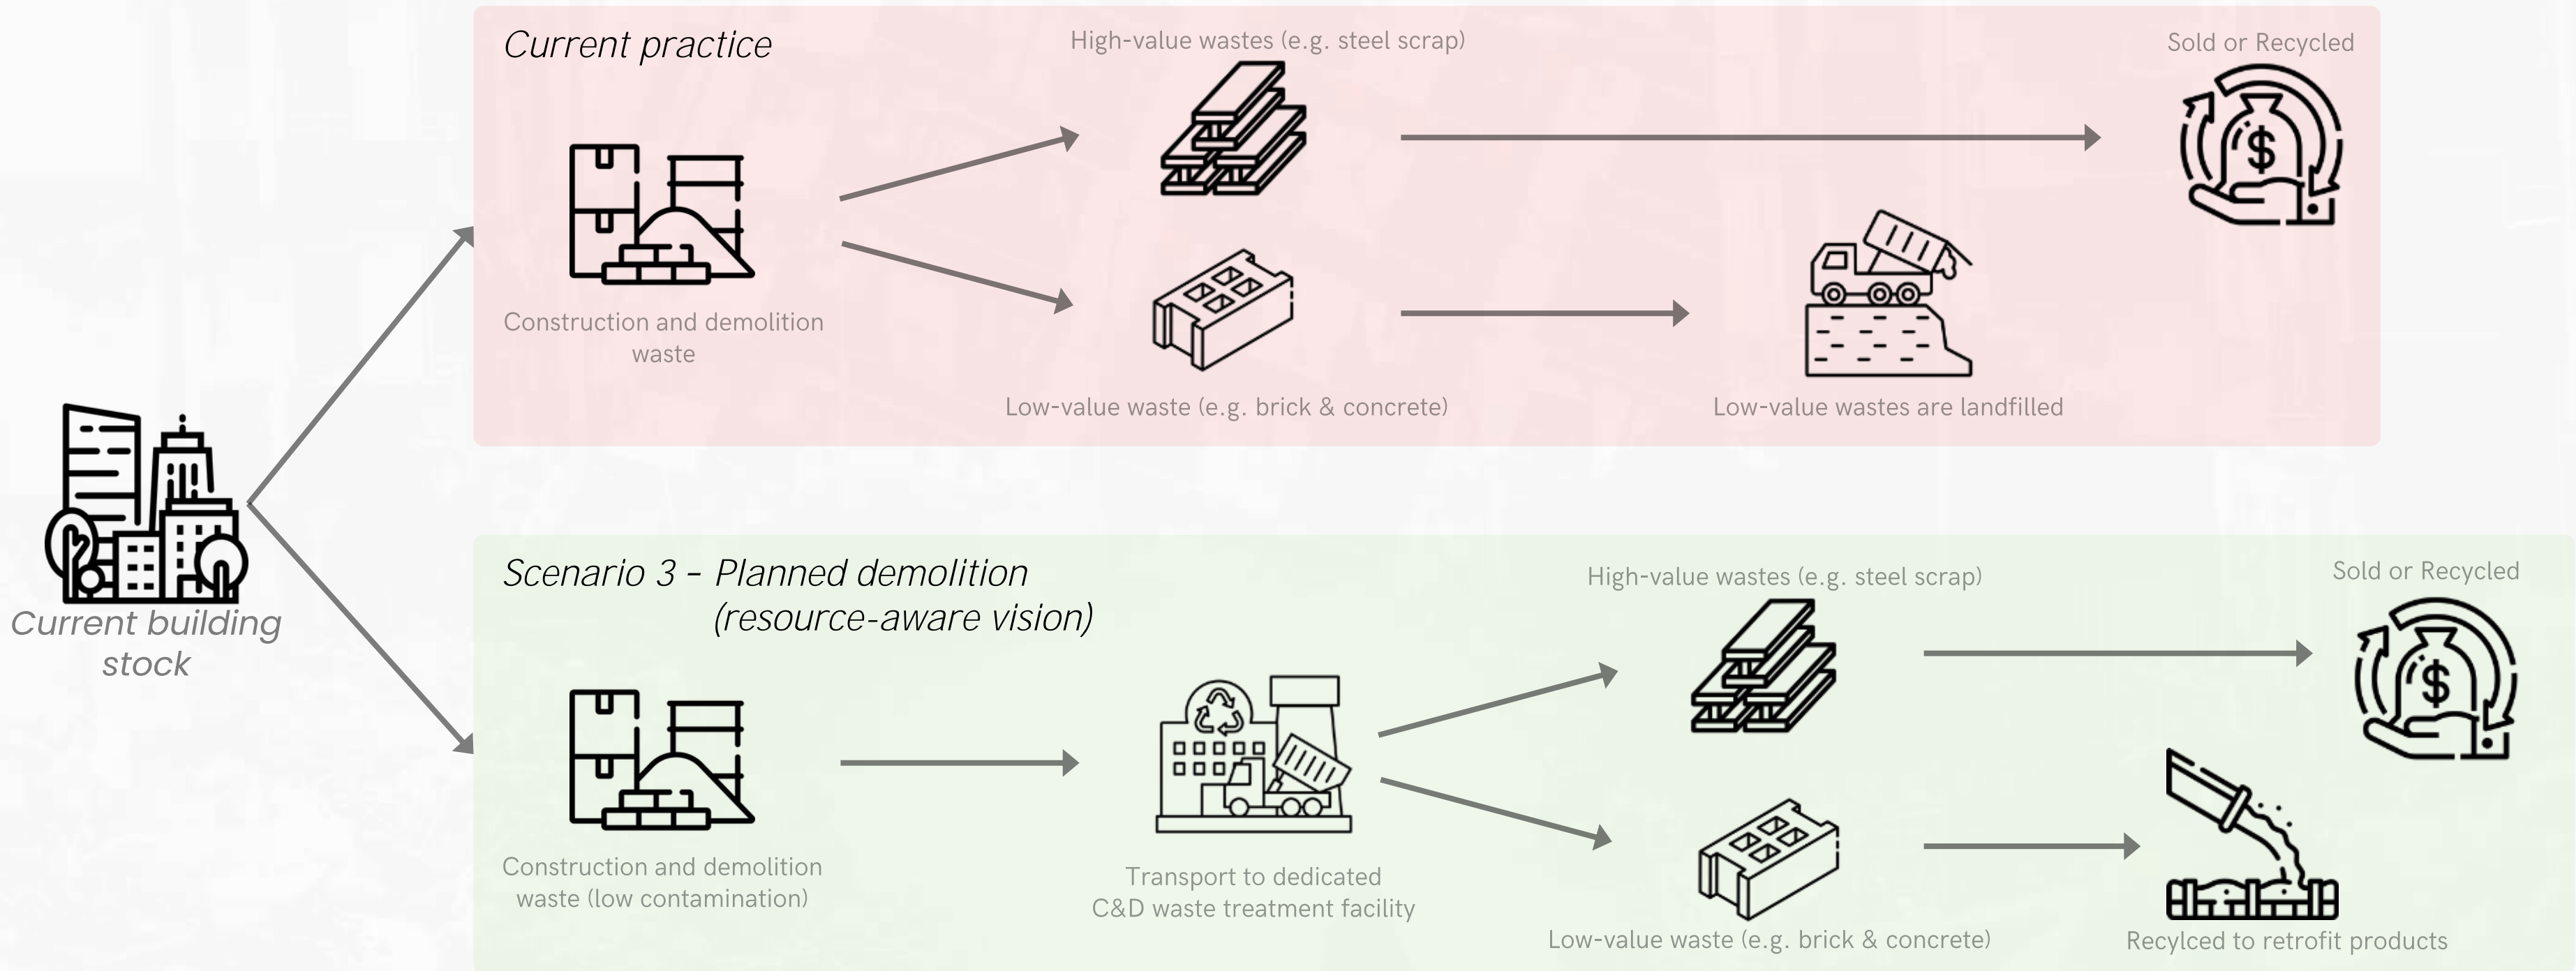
Current practice

High-value wastes (e.g. steel scrap)

Sold or Recycled

Construction and demolition waste

Low-value waste (e.g. brick & concrete)

Low-value wastes are landfilled

Current building stock

Scenario 3 - Planned demolition (resource-aware vision)

High-value wastes (e.g. steel scrap)

Sold or Recycled

Construction and demolition waste (low contamination)

Transport to dedicated C&D waste treatment facility

Low-value waste (e.g. brick & concrete)

Recylced to retrofit products